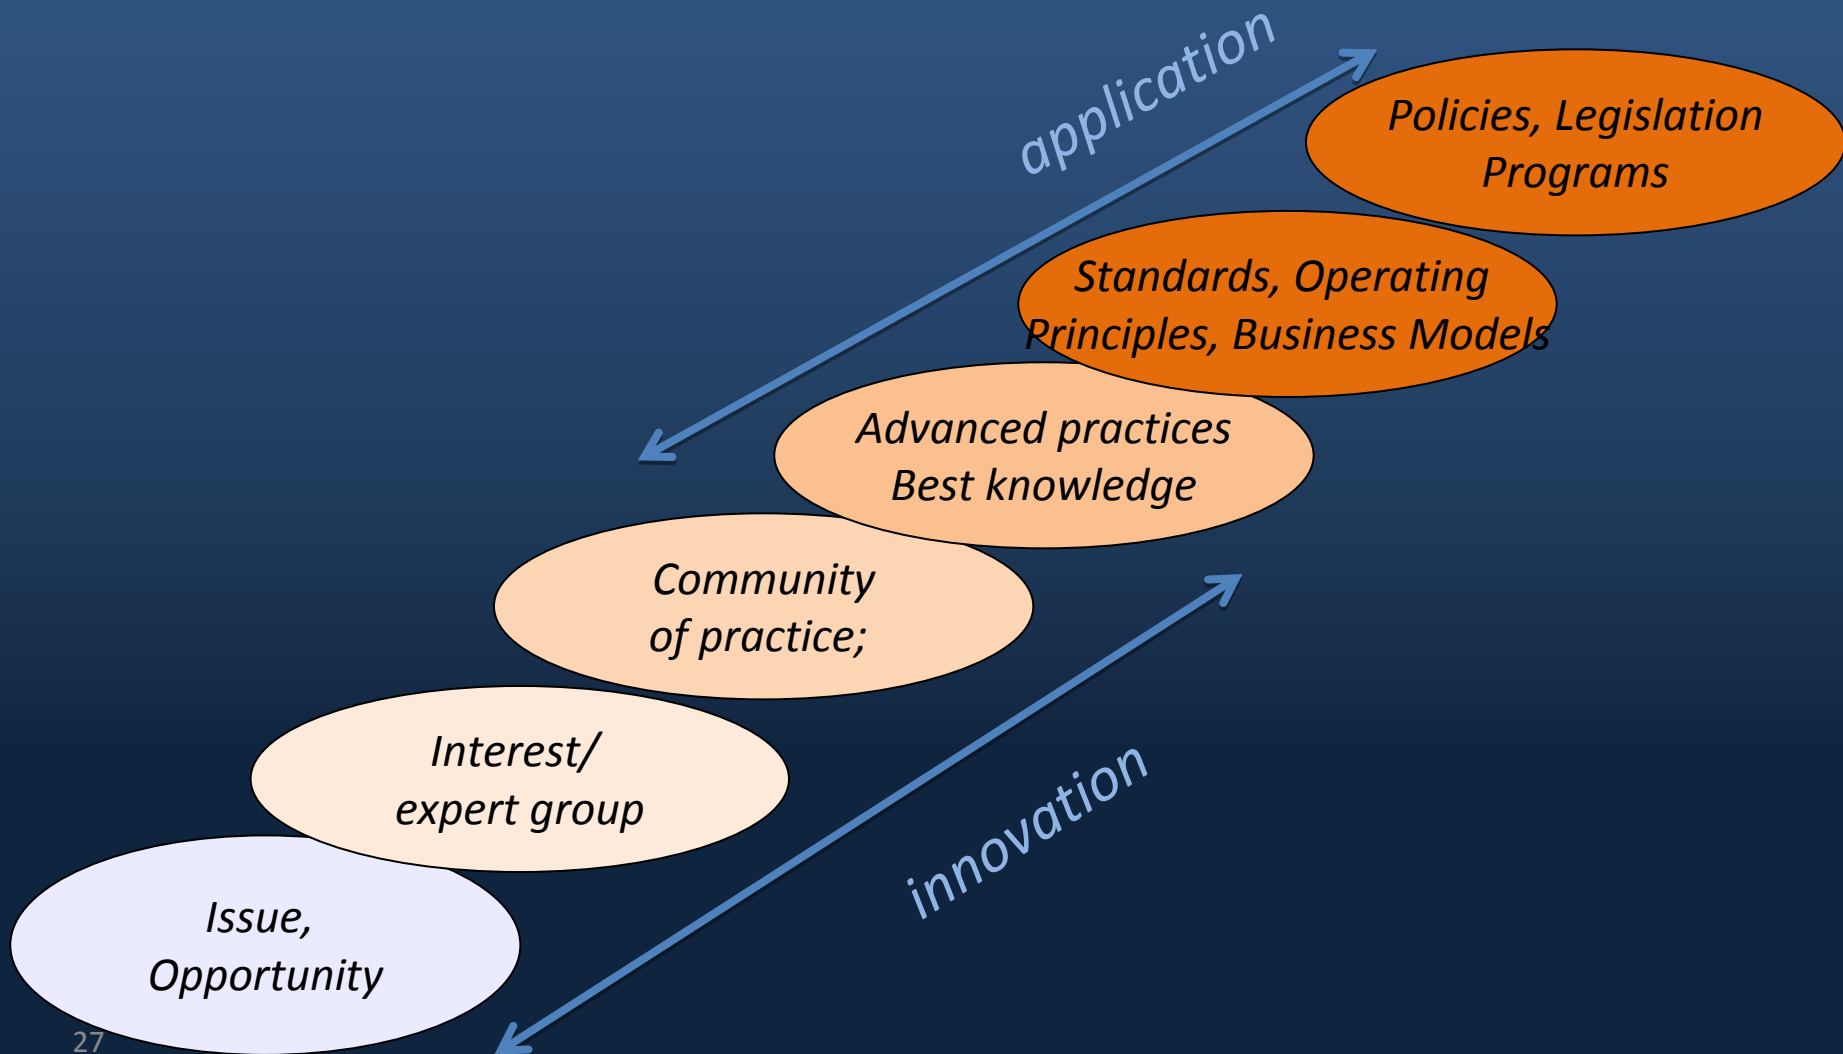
application

Policies, Legislation Programs

Standards, Operating Principles, Business Models

Advanced practices Best knowledge

Community of practice;

Interest/ expert group

Issue, Opportunity

innovation

27